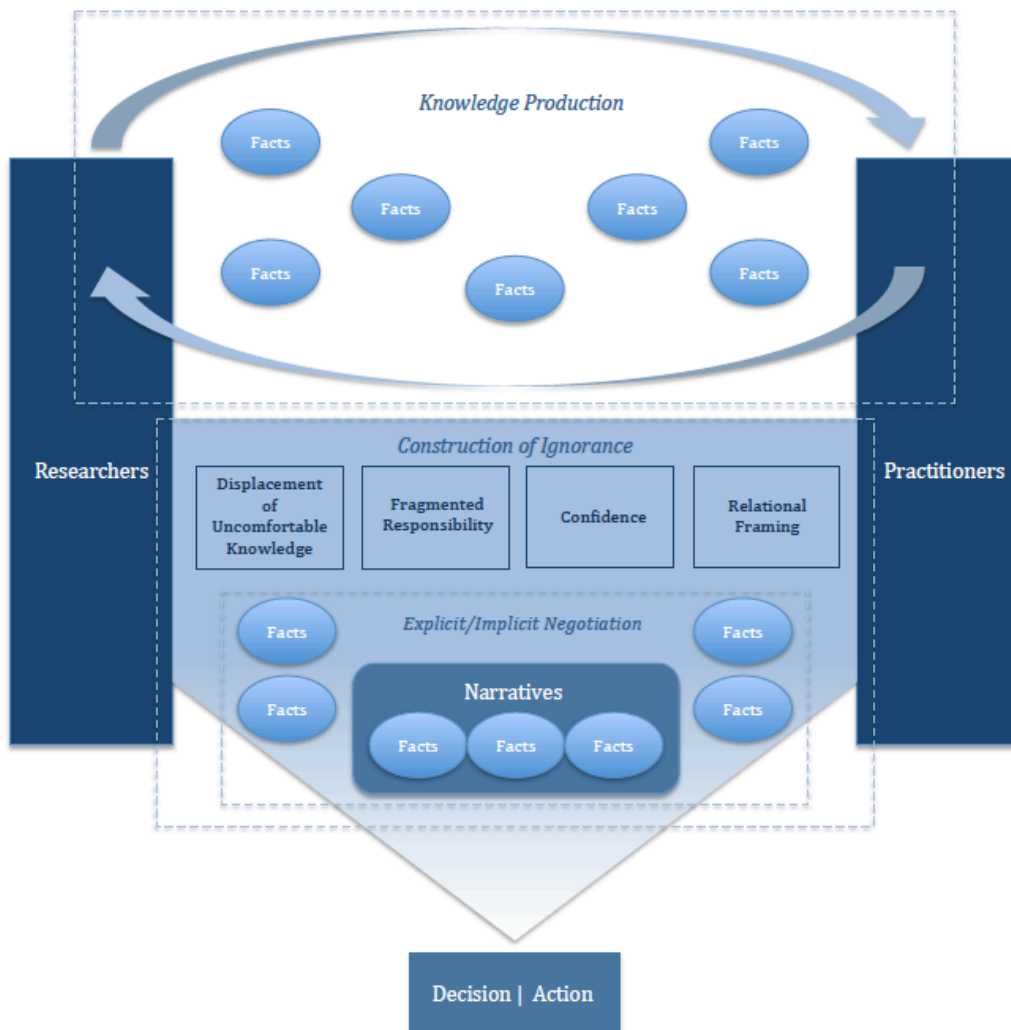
Knowledge Production

Facts

Facts

Facts

Facts

Facts

Facts

Facts

Researchers

Practitioners

Construction of Ignorance

Displacement of Uncomfortable Knowledge

Fragmented Responsibility

Confidence

Relational Framing

Explicit/Implicit Negotiation

Facts

Facts

Facts

Facts

Narratives

Facts

Facts

Facts

Decision | Action